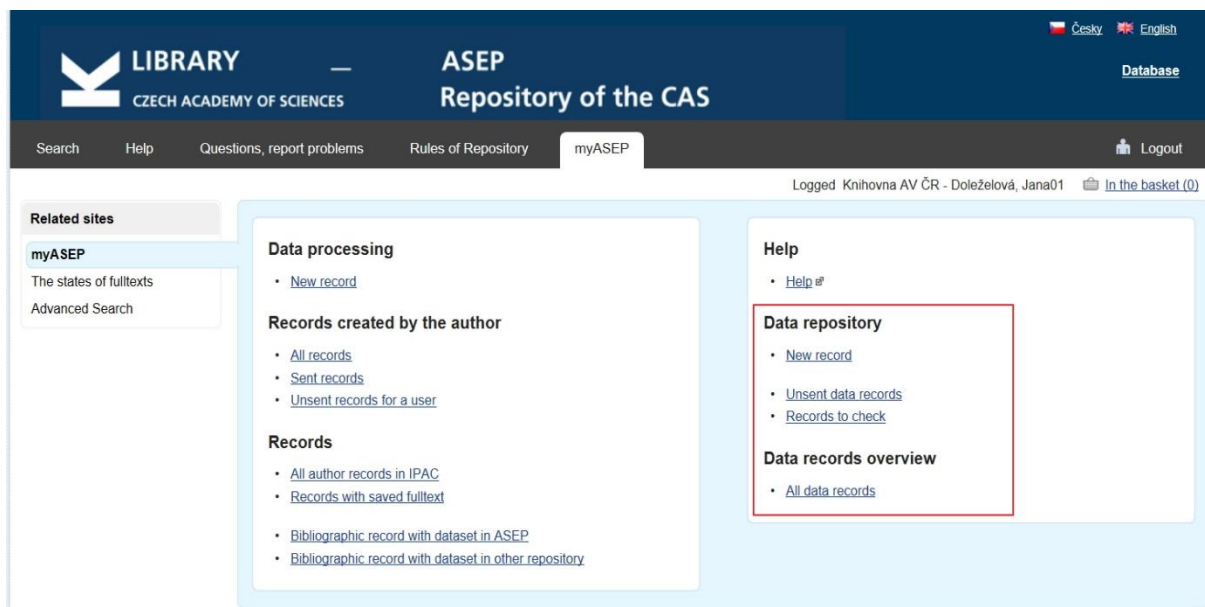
LIBRARY
CZECH ACADEMY OF SCIENCES

ASEP
Repository of the CAS

Česky English
Database

Search Help Questions, report problems Rules of Repository myASEP Logout

Logged Knihovna AV ČR - Doleželová, Jana01 In the basket (0)

Related sites
myASEP
The states of fulltexts
Advanced Search

Data processing
• New record

Records created by the author
• All records
• Sent records
• Unsent records for a user

Records
• All author records in IPAC
• Records with saved fulltext
• Bibliographic record with dataset in ASEP
• Bibliographic record with dataset in other repository

Help
• Help

Data repository
• New record
• Unsent data records
• Records to check

Data records overview
• All data records